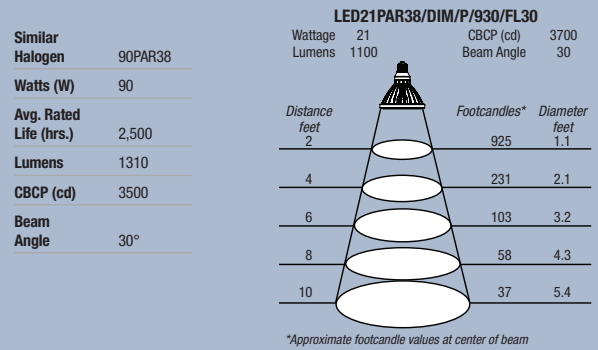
| Similar Halogen | 90PAR38 |
|---|---|
| Watts (W) | 90 |
| Avg. Rated Life (hrs.) | 2,500 |
| Lumens | 1310 |
| CBCP (cd) | 3500 |
| Beam Angle | 30° |

LED21PAR38/DIM/P/930/FL30

Wattage 21
Lumens 1100
CBCP (cd) 3700
Beam Angle 30

| Distance feet | Footcandles* | Diameter feet |
|---|---|---|
| 2 | 925 | 1.1 |
| 4 | 231 | 2.1 |
| 6 | 103 | 3.2 |
| 8 | 58 | 4.3 |
| 10 | 37 | 5.4 |

*Approximate footcandle values at center of beam